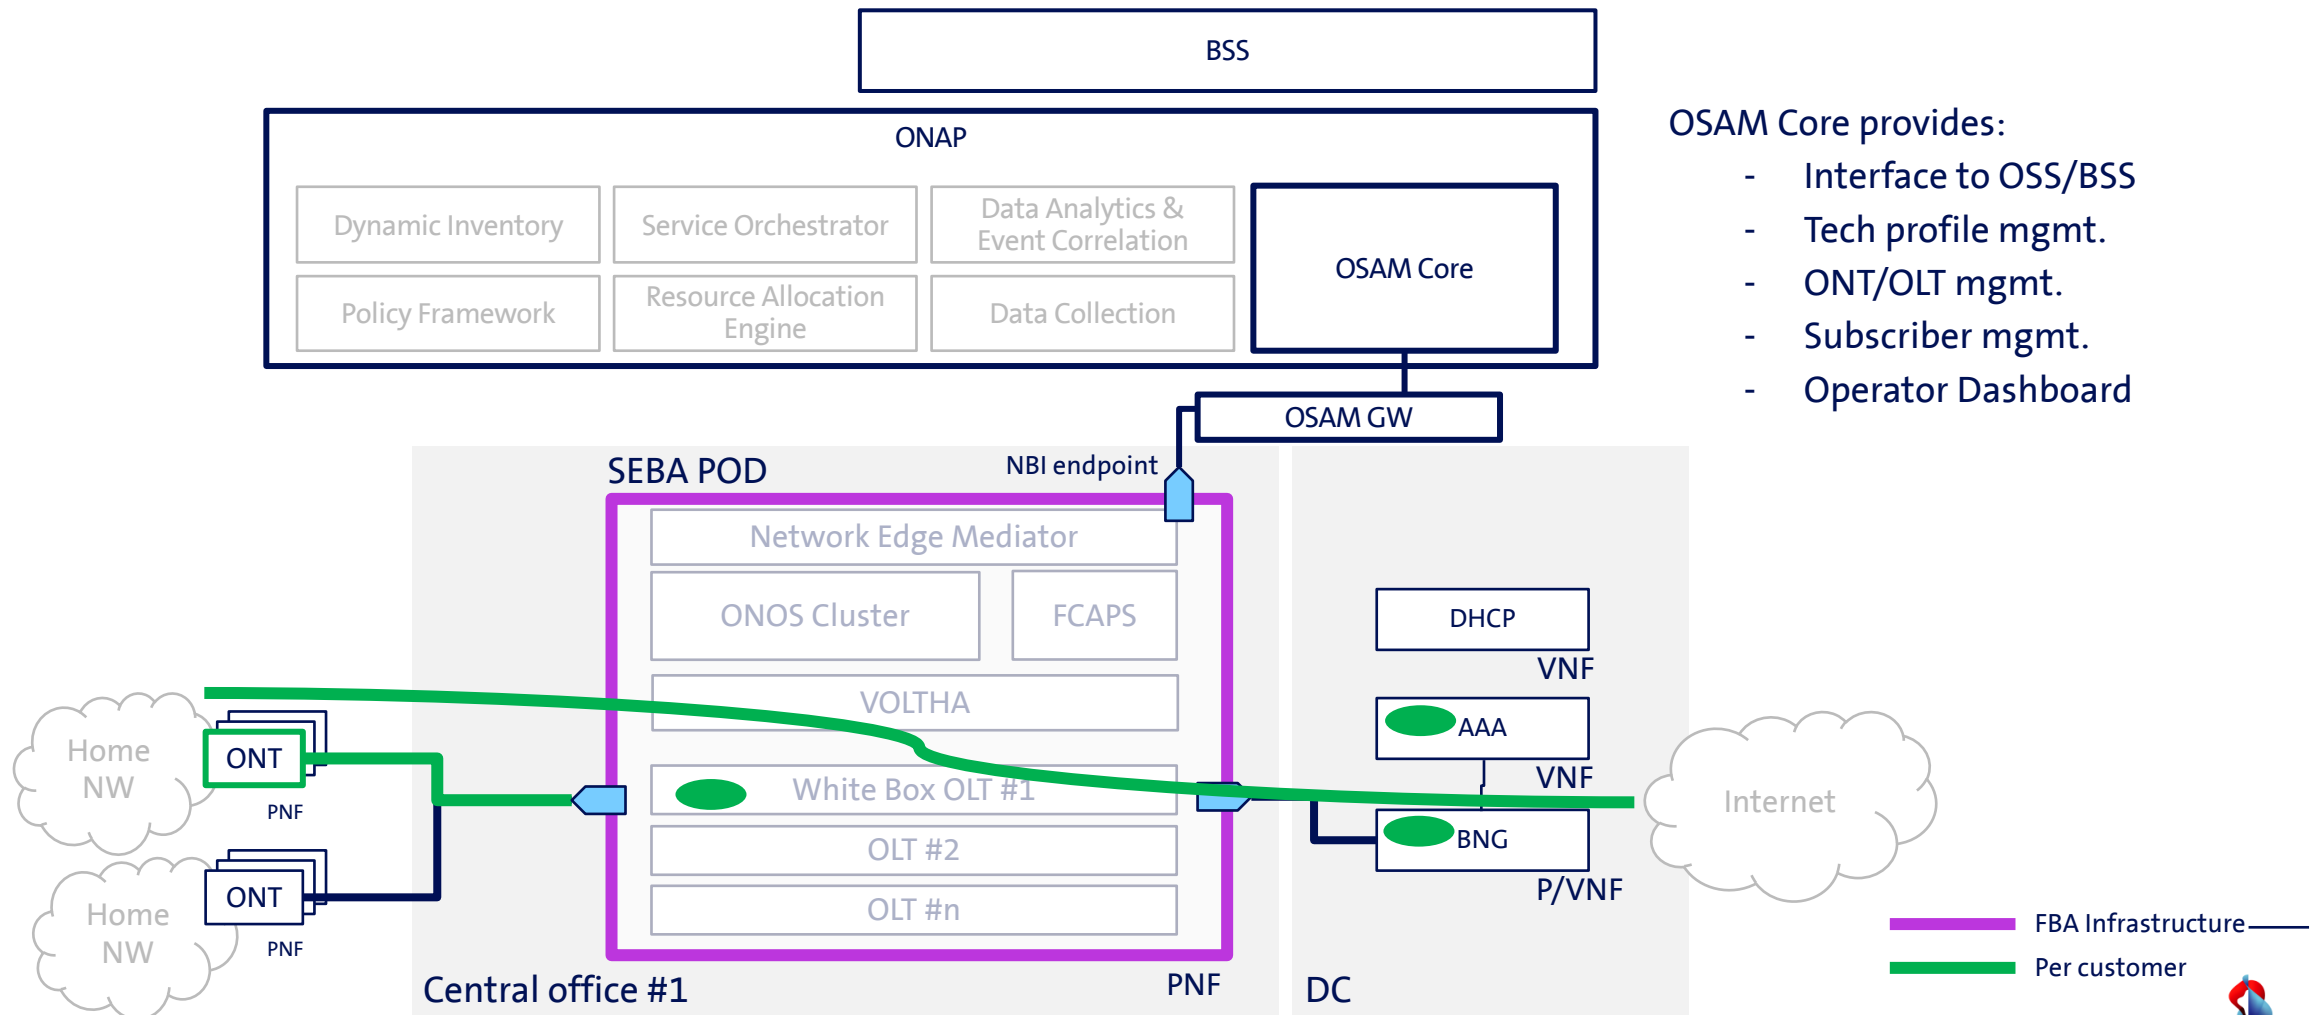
BSS

ONAP

Dynamic Inventory

Service Orchestrator

Data Analytics & Event Correlation

Policy Framework

Resource Allocation Engine

Data Collection

OSAM Core

OSAM Core provides:
- Interface to OSS/BSS
- Tech profile mgmt.
- ONT/OLT mgmt.
- Subscriber mgmt.
- Operator Dashboard

OSAM GW

SEBA POD

NBI endpoint

Network Edge Mediator

ONOS Cluster

FCAPS

VOLTHA

White Box OLT #1

OLT #2

OLT #n

DHCP

VNF

AAA

VNF

BNG

P/VNF

Internet

Home NW

ONT

PNF

Home NW

ONT

PNF

Central office #1

PNF

DC

FBA Infrastructure

Per customer